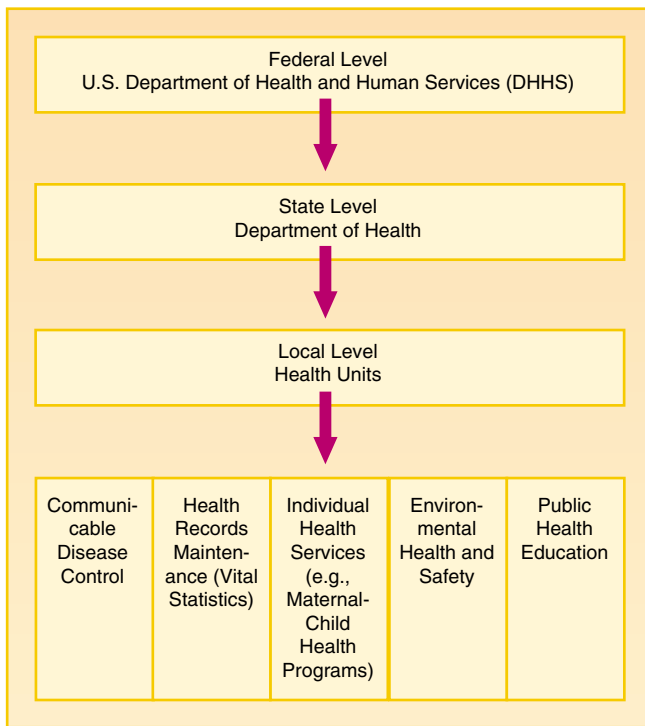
Federal Level
U.S. Department of Health and Human Services (DHHS)

State Level
Department of Health

Local Level
Health Units

| Communicable Disease Control | Health Records Maintenance (Vital Statistics) | Individual Health Services (e.g., Maternal-Child Health Programs) | Environmental Health and Safety | Public Health Education |
|---|---|---|---|---|